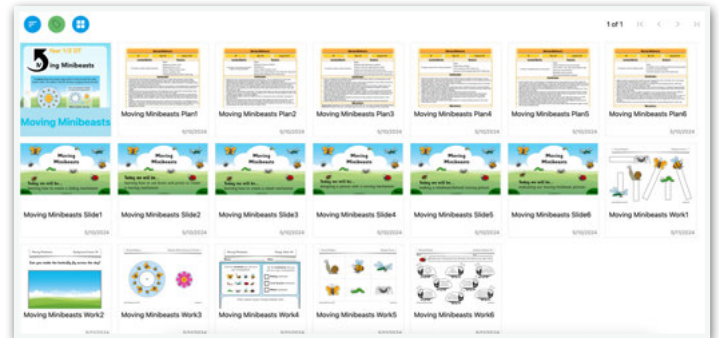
1 of 1

Year 1/2 DT
Moving Minibeasts

Moving Minibeasts

Moving Minibeasts Plan1
5/10/2024

Moving Minibeasts Plan2
5/10/2024

Moving Minibeasts Plan3
5/10/2024

Moving Minibeasts Plan4
5/10/2024

Moving Minibeasts Plan5
5/10/2024

Moving Minibeasts Plan6
5/10/2024

Moving Minibeasts
Today we will be...

Moving Minibeasts Slide1
5/10/2024

Moving Minibeasts Slide2
5/10/2024

Moving Minibeasts Slide3
5/10/2024

Moving Minibeasts Slide4
5/10/2024

Moving Minibeasts Slide5
5/10/2024

Moving Minibeasts Slide6
5/10/2024

Moving Minibeasts Work1
5/10/2024

Moving Minibeasts Work2
5/10/2024

Moving Minibeasts Work3
5/10/2024

Moving Minibeasts Work4
5/10/2024

Moving Minibeasts Work5
5/10/2024

Moving Minibeasts Work6
5/10/2024